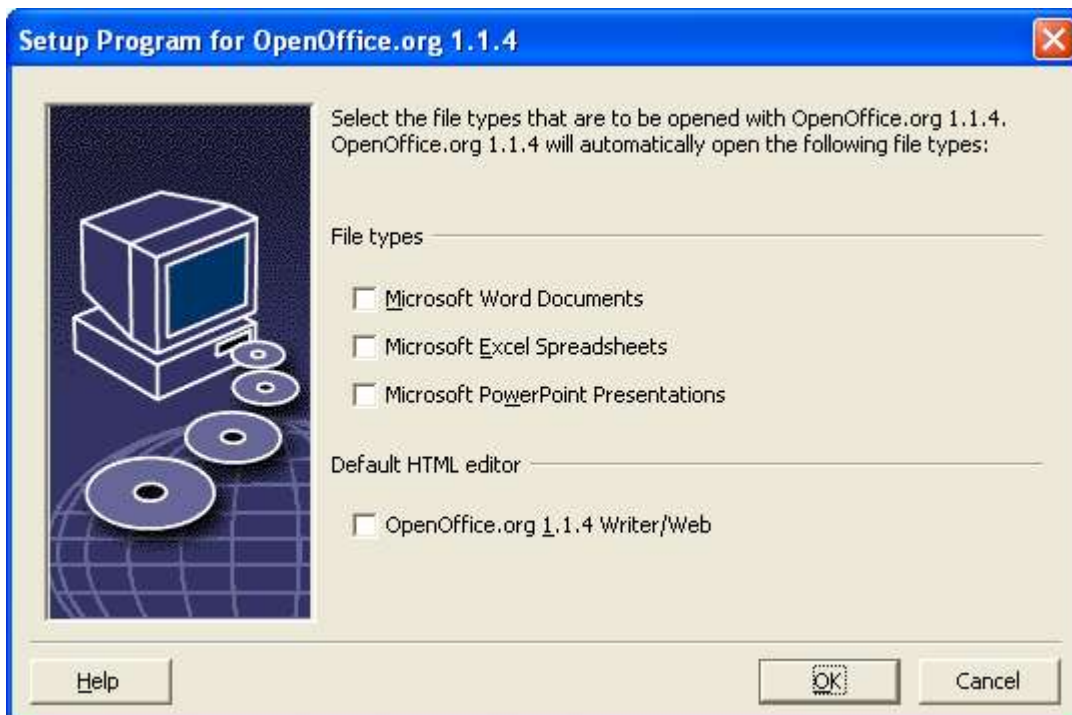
Setup Program for OpenOffice.org 1.1.4

Select the file types that are to be opened with OpenOffice.org 1.1.4. OpenOffice.org 1.1.4 will automatically open the following file types:

File types

Microsoft Word Documents

Microsoft Excel Spreadsheets

Microsoft PowerPoint Presentations

Default HTML editor

OpenOffice.org 1.1.4 Writer/Web

Help

OK

Cancel